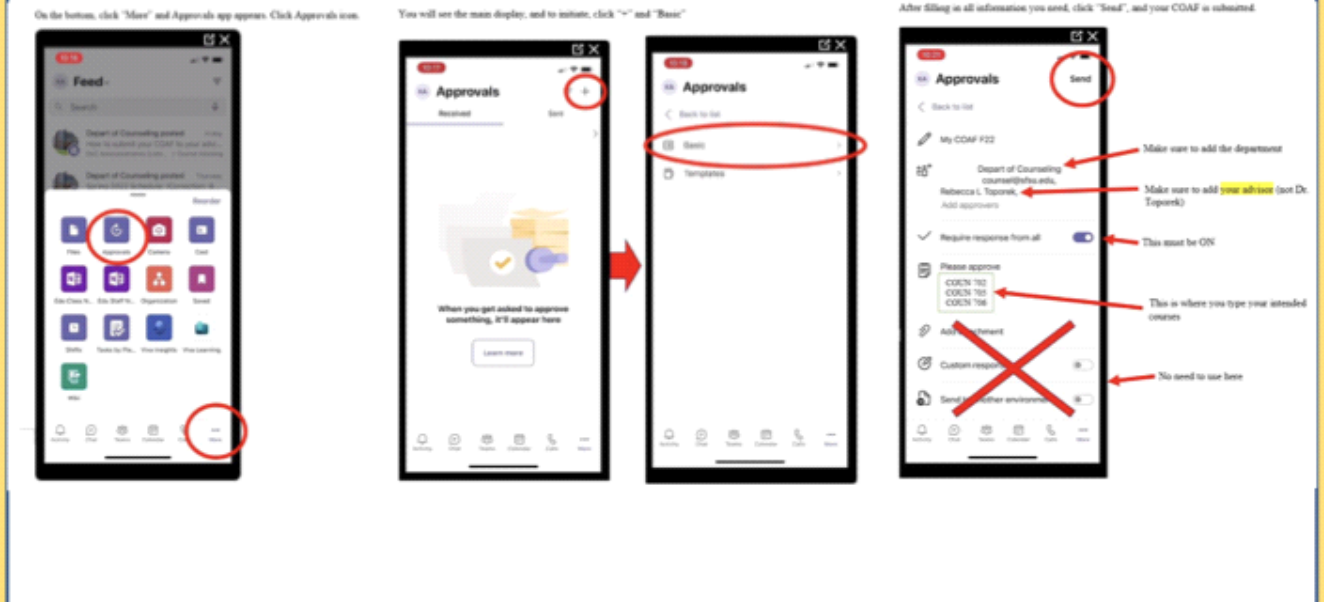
On the bottom, click "More" and Approvals app appears. Click Approvals icon.

10:16
Feed
Search
Depart of Counseling posted
How to submit your COAF to your adv
Depart of Counseling posted
Reorder
Files
Approvals
Camera
Cast
Edu Class N...
Edu Staff N...
Organization
Saved
Shifts
Tasks by Pla...
Viva Insights
Viva Learning
Wiki
Activity
Chat
Teams
Calendar
More

You will see the main display, and to initiate, click "+" and "Basic"

10:17
Approvals
Received
Sent
When you get asked to approve something, it'll appear here
Learn more
Activity
Chat
Teams
Calendar
Calls
More

10:18
Approvals
Back to list
Basic
Templates
Activity
Chat
Teams
Calendar
Calls
More

After filling in all information you need, click "Send", and your COAF is submitted.

10:21
Approvals
Send
Back to list
My COAF F22
Depart of Counseling
counsel@sfsu.edu,
Rebecca L Toporek,
Add approvers
Make sure to add the department
Make sure to add your advisor (not Dr. Toporek)
Require response from all
This must be ON
Please approve
COUN 702
COUN 705
COUN 706
This is where you type your intended courses
Add attachment
Custom responses
No need to use here
Send to another environment
Activity
Chat
Teams
Calendar
Calls
More